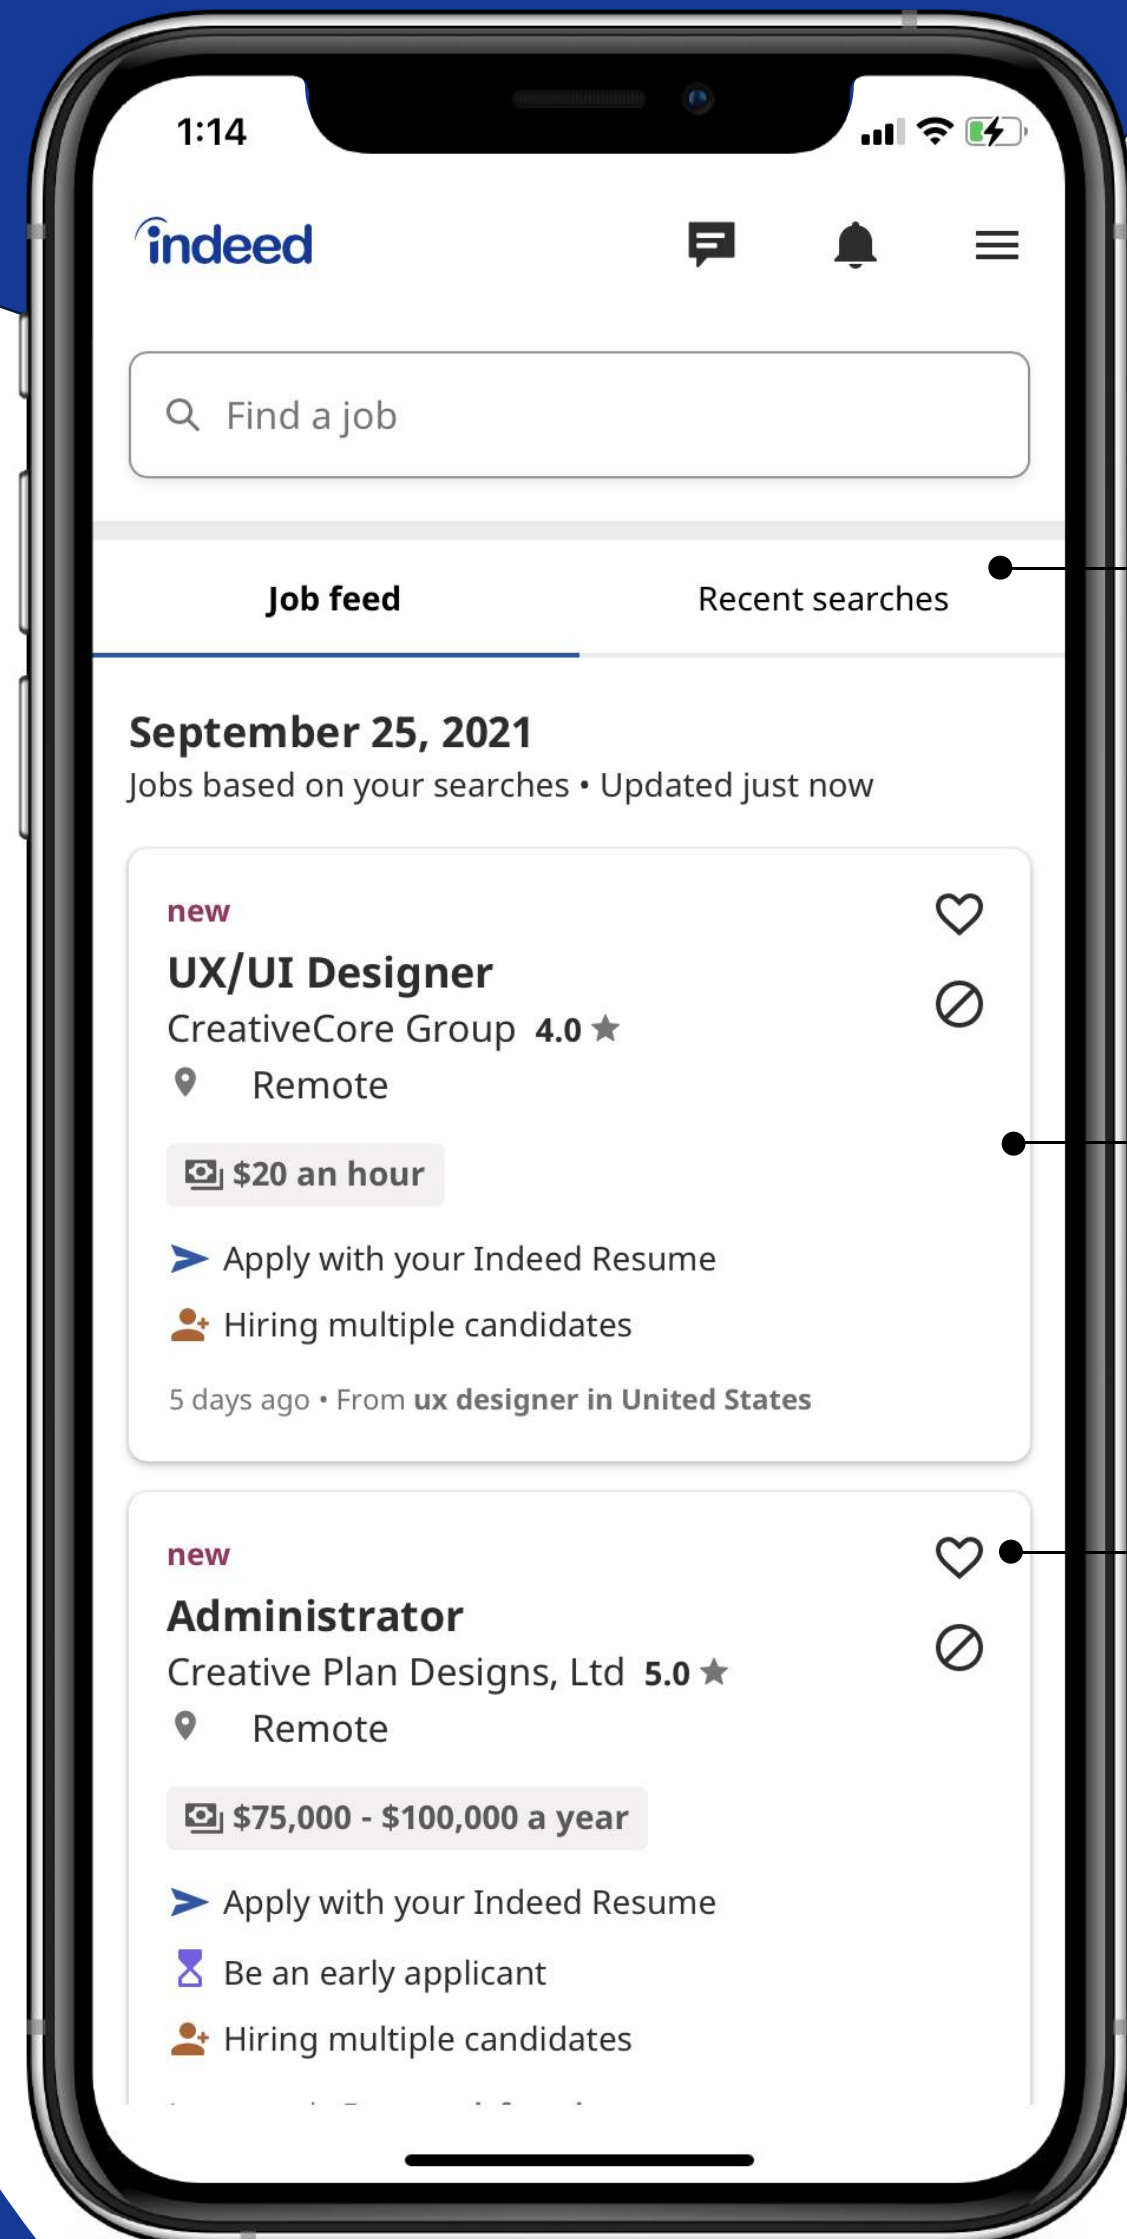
1:14

indeed

Find a job

Job feed

Recent searches

September 25, 2021

Jobs based on your searches • Updated just now

new

UX/UI Designer

CreativeCore Group 4.0 ★

Remote

$20 an hour

Apply with your Indeed Resume

Hiring multiple candidates

5 days ago • From ux designer in United States

new

Administrator

Creative Plan Designs, Ltd 5.0 ★

Remote

$75,000 - $100,000 a year

Apply with your Indeed Resume

Be an early applicant

Hiring multiple candidates

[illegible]